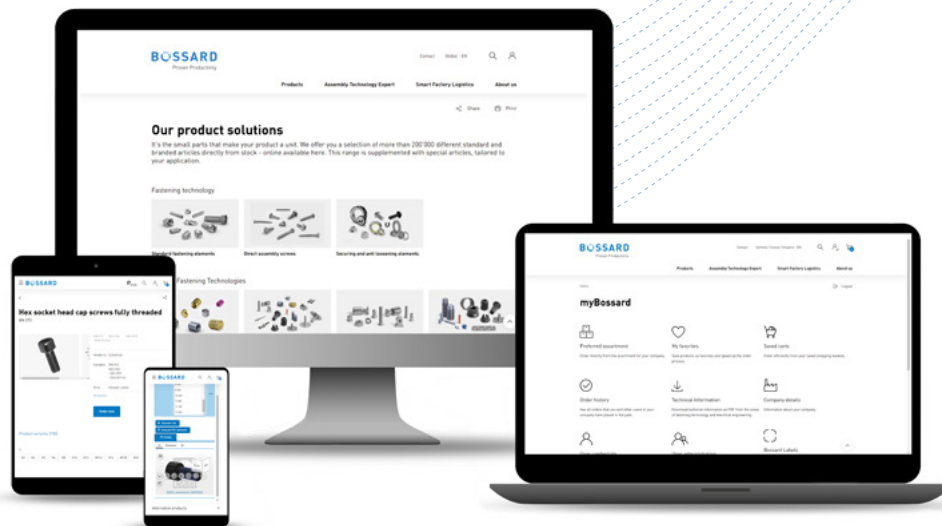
BOSSARD
Proven Productivity

Contact Global · EN

Products Assembly Technology Expert Smart Factory Logistics About us

Share Print

Our product solutions

It's the small parts that make your product a unit. We offer you a selection of more than 200'000 different standard and branded articles directly from stock – online available here. This range is supplemented with special articles, tailored to your application.

Fastening technology

Standard fastening elements Direct assembly screws Securing and anti-loosening elements

Fastening Technologies

BOSSARD

Hex socket head cap screws fully threaded

Order now

BOSSARD

BOSSARD
Proven Productivity

Products Assembly Technology Expert Smart Factory Logistics About us

Logout

myBossard

Preferred assortment

My favorites

Saved carts

Order history

Technical Information

Company details

Bossard Labels